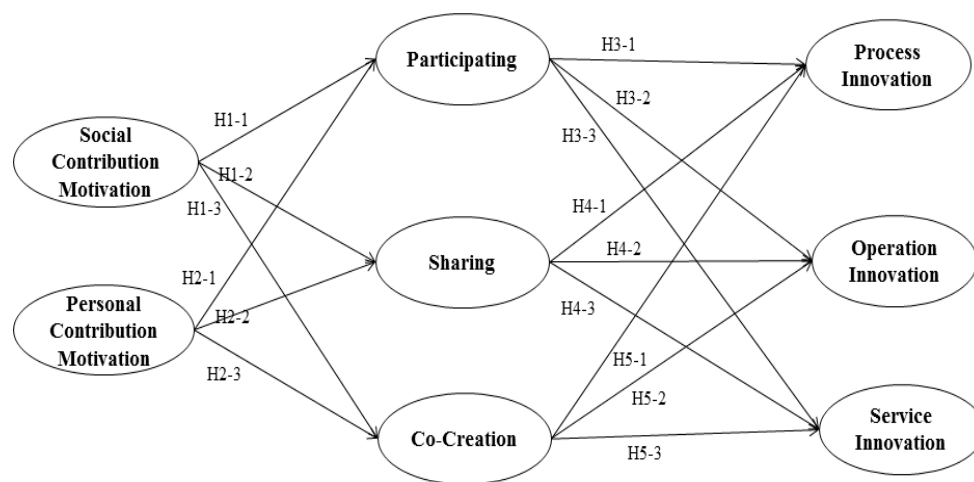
Social Contribution Motivation

Personal Contribution Motivation

H1-1
H1-2
H1-3
H2-1
H2-2
H2-3

Participating

Sharing

Co-Creation

H3-1
H3-2
H3-3
H4-1
H4-2
H4-3
H5-1
H5-2
H5-3

Process Innovation

Operation Innovation

Service Innovation